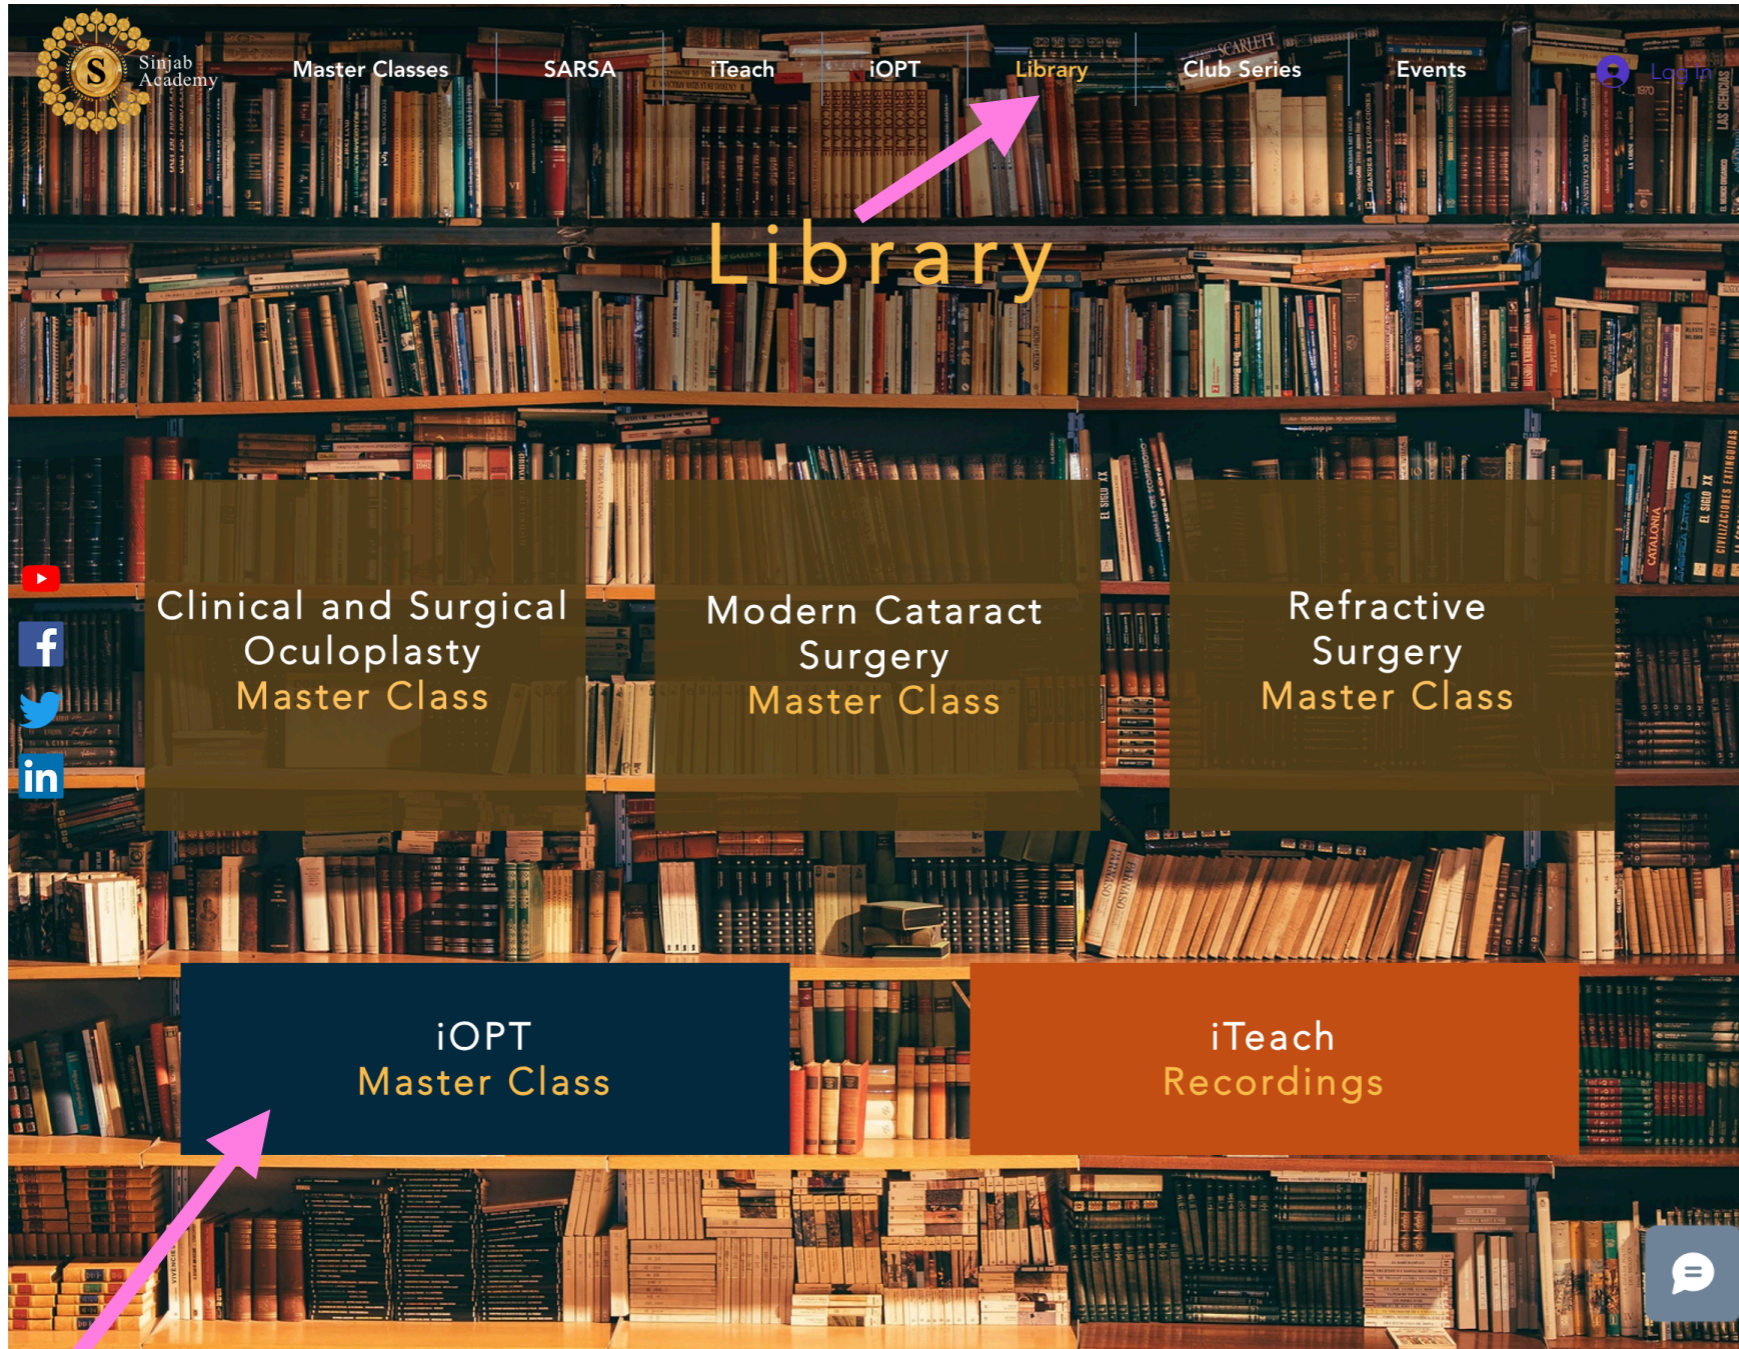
S
Sinjab Academy

Master Classes SARSA iTeach iOPT Library Club Series Events Log In

Library

Clinical and Surgical Oculoplasty
Master Class

Modern Cataract Surgery
Master Class

Refractive Surgery
Master Class

iOPT
Master Class

iTeach
Recordings